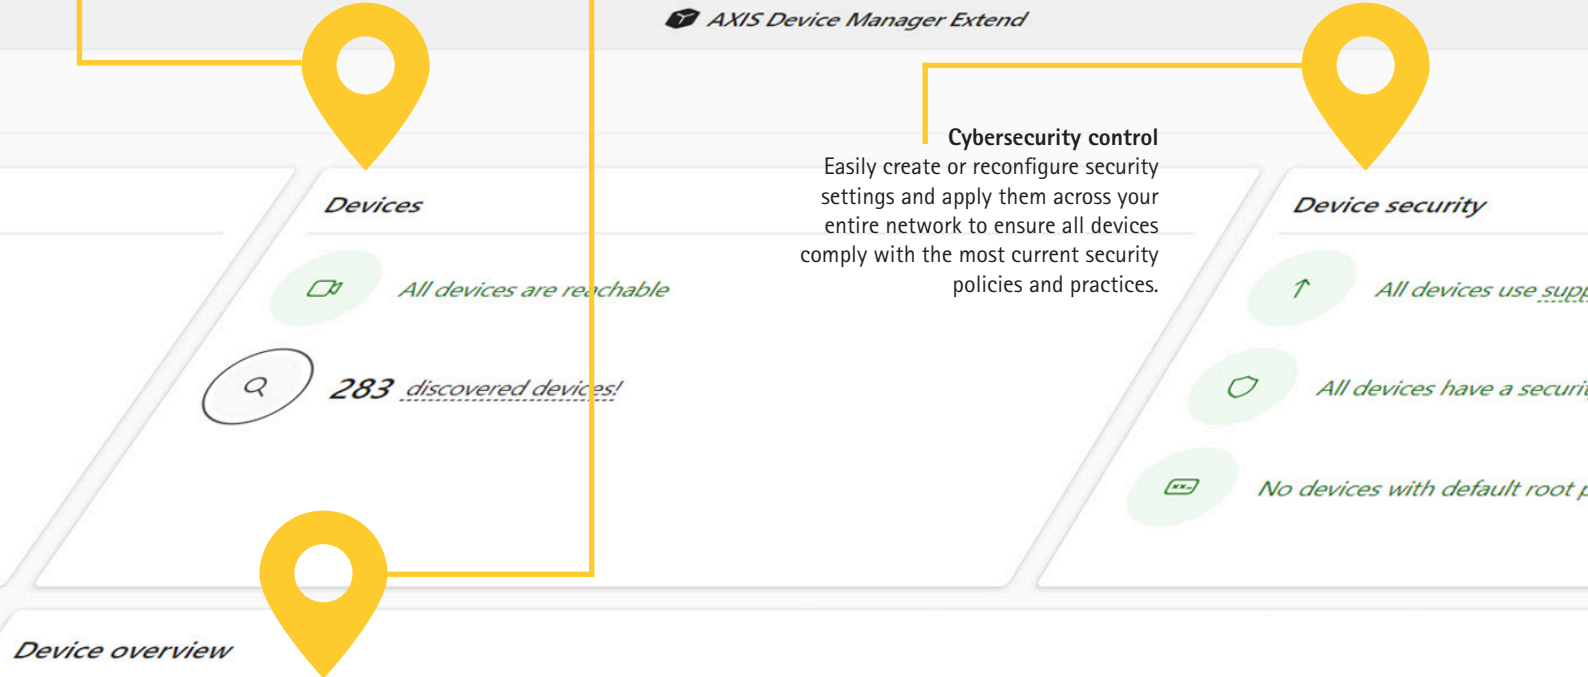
AXIS Device Manager Extend

Cybersecurity control
Easily create or reconfigure security settings and apply them across your entire network to ensure all devices comply with the most current security policies and practices.

Devices

All devices are reachable

283 discovered devices!

Device security

All devices use supp

All devices have a securi

No devices with default root p

Device overview